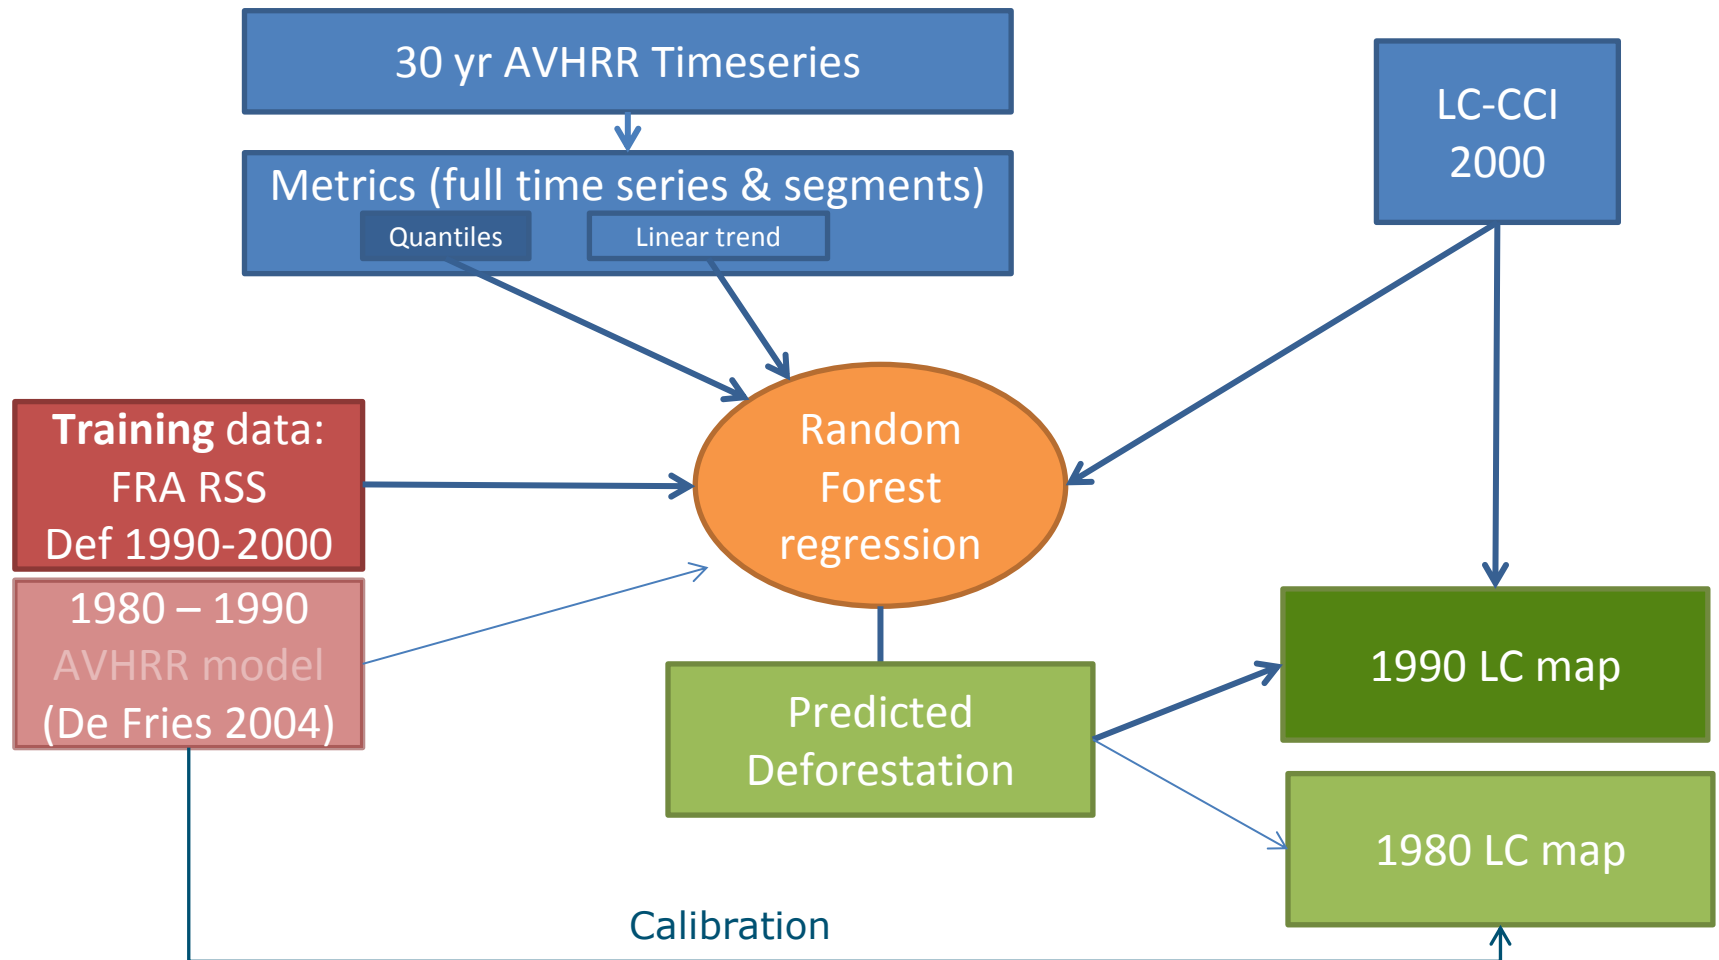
30 yr AVHRR Timeseries

Metrics (full time series & segments)

Quantiles

Linear trend

LC-CCI 2000

Training data: FRA RSS Def 1990-2000

1980 – 1990 AVHRR model (De Fries 2004)

Random Forest regression

Predicted Deforestation

1990 LC map

1980 LC map

Calibration